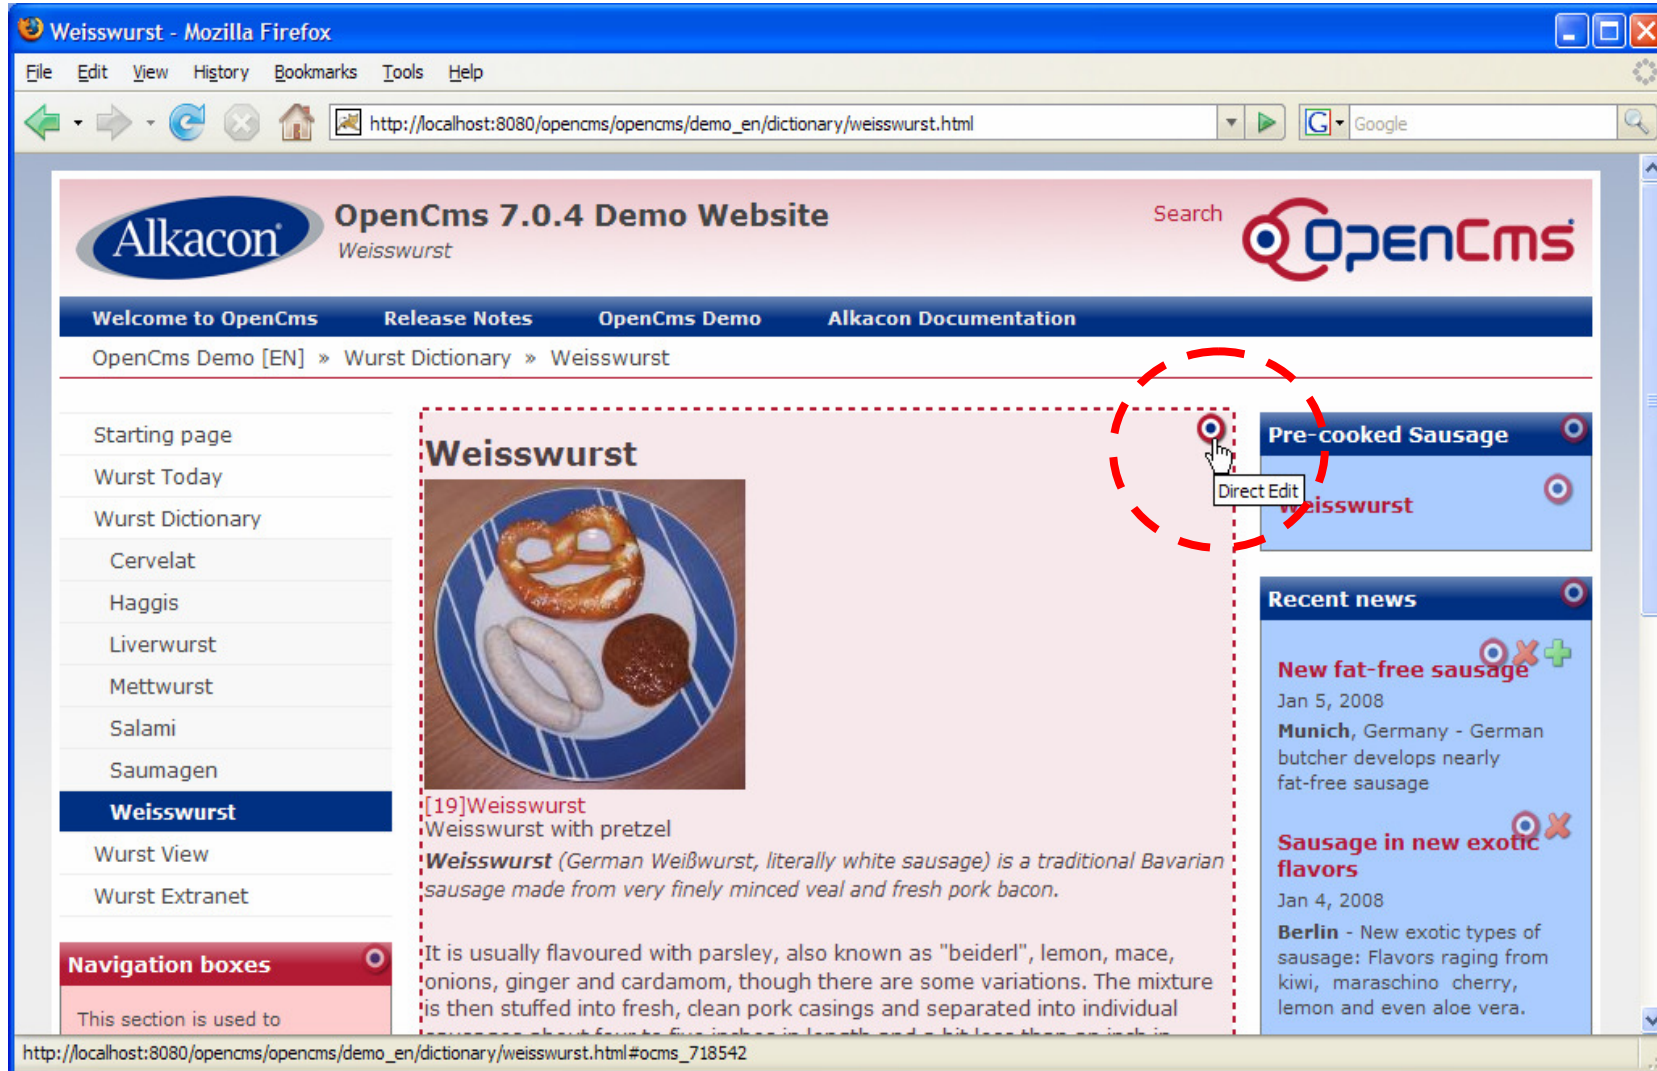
Weisswurst - Mozilla Firefox

File Edit View History Bookmarks Tools Help

http://localhost:8080/opencms/opencms/demo_en/dictionary/weisswurst.html

Google

Alkacon

OpenCms 7.0.4 Demo Website
Weisswurst

Search

OpenCms

Welcome to OpenCms Release Notes OpenCms Demo Alkacon Documentation

OpenCms Demo [EN] » Wurst Dictionary » Weisswurst

Starting page
Wurst Today
Wurst Dictionary
Cervelat
Haggis
Liverwurst
Mettwurst
Salami
Saumagen
Weisswurst
Wurst View
Wurst Extranet

Navigation boxes

This section is used to

Weisswurst

Direct Edit

[19]Weisswurst
Weisswurst with pretzel

**Weisswurst** *(German Weißwurst, literally white sausage) is a traditional Bavarian sausage made from very finely minced veal and fresh pork bacon.*

It is usually flavoured with parsley, also known as "beiderl", lemon, mace, onions, ginger and cardamom, though there are some variations. The mixture is then stuffed into fresh, clean pork casings and separated into individual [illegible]

Pre-cooked Sausage

Weisswurst

Recent news

New fat-free sausage
Jan 5, 2008
Munich, Germany - German butcher develops nearly fat-free sausage

Sausage in new exotic flavors
Jan 4, 2008
Berlin - New exotic types of sausage: Flavors raging from kiwi, maraschino cherry, lemon and even aloe vera.

http://localhost:8080/opencms/opencms/demo_en/dictionary/weisswurst.html#ocms_718542